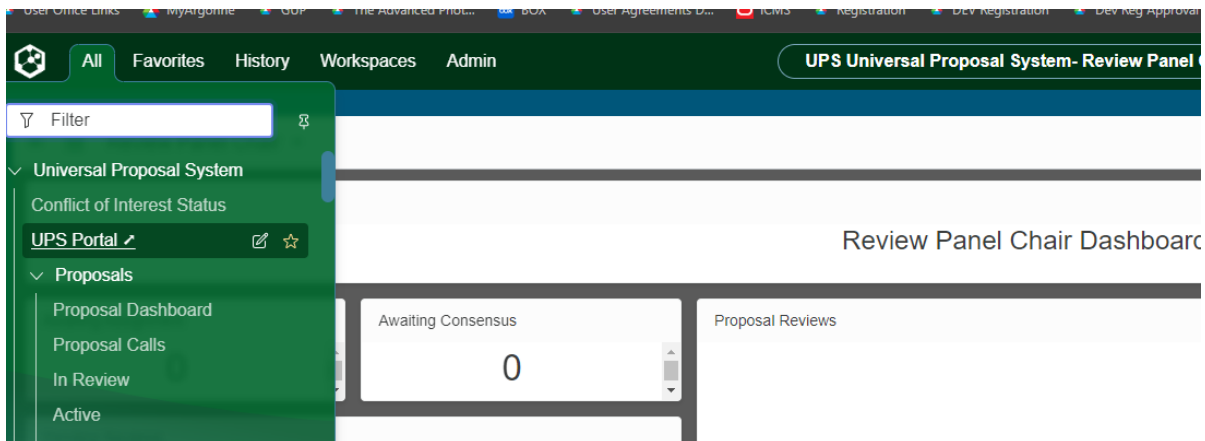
User Office Links MyArgonne GUP The Advanced Phot... BOX User Agreements D... ICMS Registration DEV Registration Dev Reg Approval

All Favorites History Workspaces Admin

UPS Universal Proposal System- Review Panel C

Filter

Universal Proposal System
Conflict of Interest Status
UPS Portal
Proposals
Proposal Dashboard
Proposal Calls
In Review
Active

Review Panel Chair Dashboard

Awaiting Consensus
0

Proposal Reviews